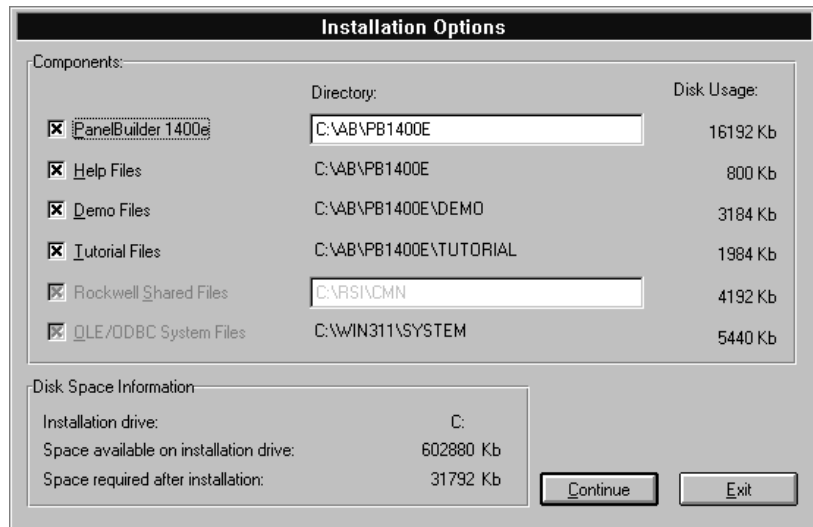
Installation Options

Components:

| | Directory: | Disk Usage: |
|---|---|---|
| ☒ PanelBuilder 1400e | C:\AB\PB1400E | 16192 Kb |
| ☒ Help Files | C:\AB\PB1400E | 800 Kb |
| ☒ Demo Files | C:\AB\PB1400E\DEMO | 3184 Kb |
| ☒ Tutorial Files | C:\AB\PB1400E\TUTORIAL | 1984 Kb |
| ☒ Rockwell Shared Files | C:\RSI\CMN | 4192 Kb |
| ☒ OLE/ODBC System Files | C:\WIN311\SYSTEM | 5440 Kb |

Disk Space Information

| | |
|---|---|
| Installation drive: | C: |
| Space available on installation drive: | 602880 Kb |
| Space required after installation: | 31792 Kb |

Continue

Exit